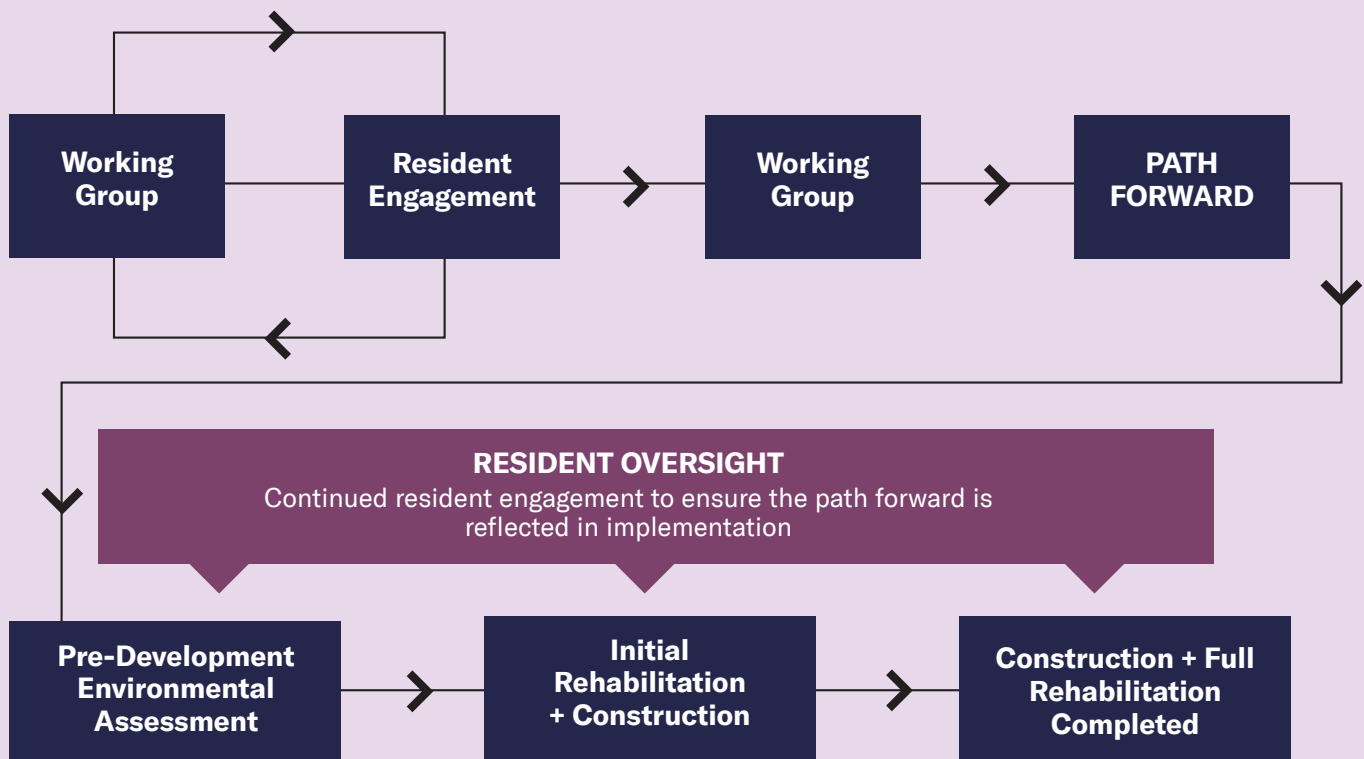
Working Group

Resident Engagement

Working Group

PATH FORWARD

RESIDENT OVERSIGHT
Continued resident engagement to ensure the path forward is reflected in implementation

Pre-Development Environmental Assessment

Initial Rehabilitation + Construction

Construction + Full Rehabilitation Completed